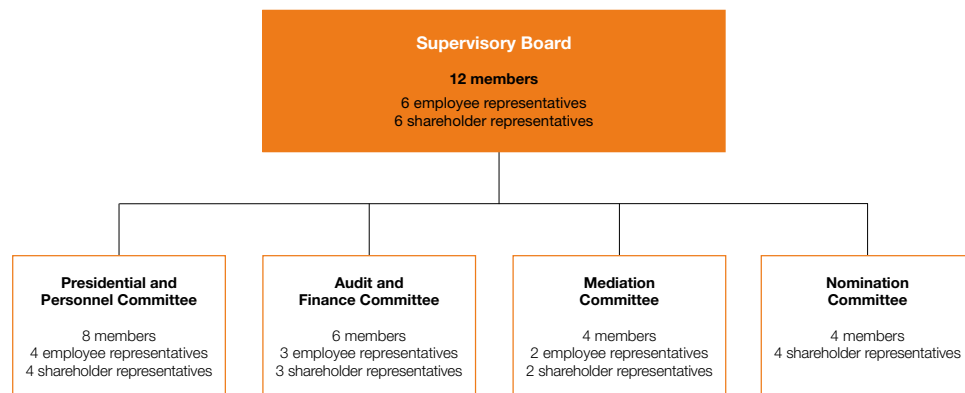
Supervisory Board

12 members

6 employee representatives
6 shareholder representatives

Presidential and Personnel Committee

8 members
4 employee representatives
4 shareholder representatives

Audit and Finance Committee

6 members
3 employee representatives
3 shareholder representatives

Mediation Committee

4 members
2 employee representatives
2 shareholder representatives

Nomination Committee

4 members
4 shareholder representatives